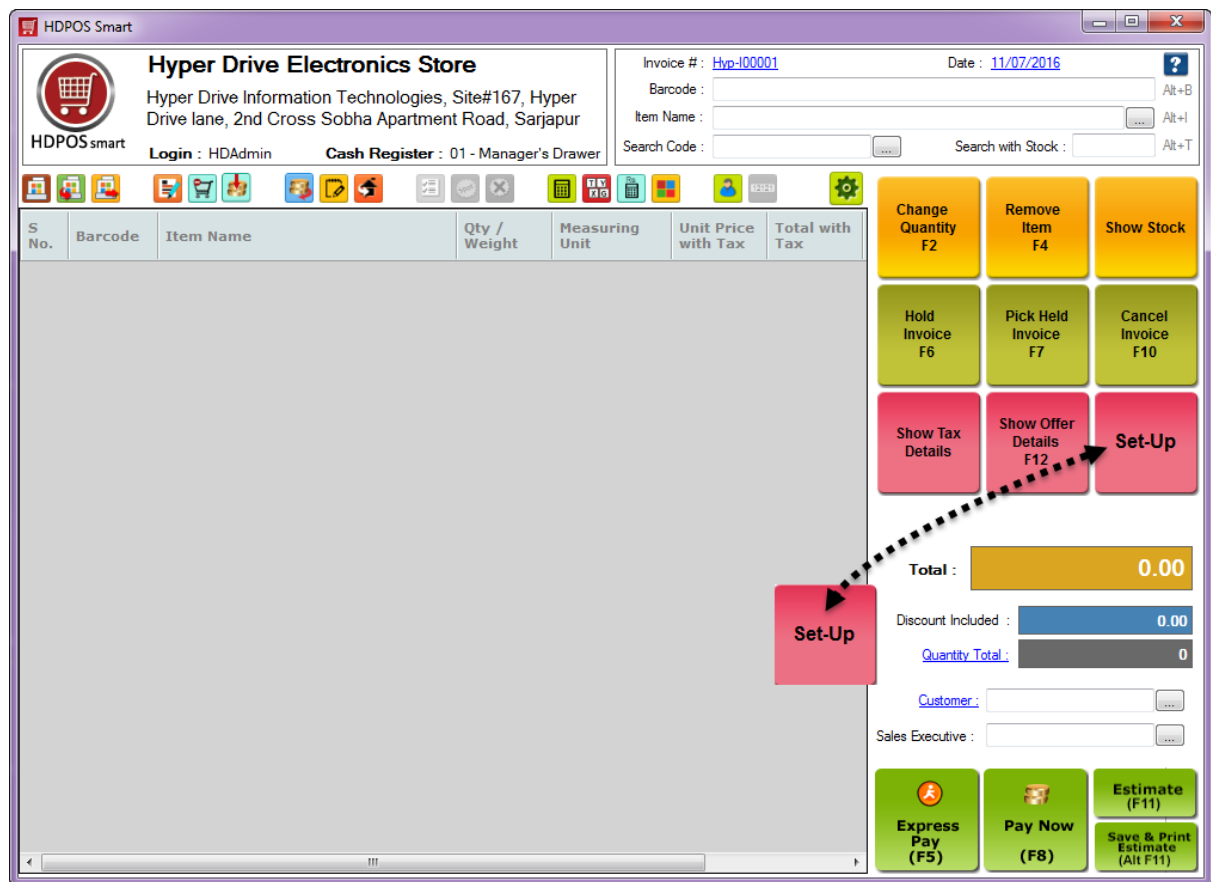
HDPOS Smart

HDPOS smart

Hyper Drive Electronics Store

Hyper Drive Information Technologies, Site#167, Hyper Drive lane, 2nd Cross Sobha Apartment Road, Sarjapur

Login : HDAdmin Cash Register : 01 - Manager's Drawer

Invoice # : Hyp-I00001 Date : 11/07/2016

Barcode : Alt+B

Item Name : ... Alt+I

Search Code : ... Search with Stock : Alt+T

| S No. | Barcode | Item Name | Qty / Weight | Measuring Unit | Unit Price with Tax | Total with Tax |
|---|---|---|---|---|---|---|

Change Quantity F2

Remove Item F4

Show Stock

Hold Invoice F6

Pick Held Invoice F7

Cancel Invoice F10

Show Tax Details

Show Offer Details F12

Set-Up

Total : 0.00

Set-Up

Discount Included : 0.00

Quantity Total : 0

Customer : ...

Sales Executive : ...

Express Pay (F5)

Pay Now (F8)

Estimate (F11)

Save & Print Estimate (Alt F11)